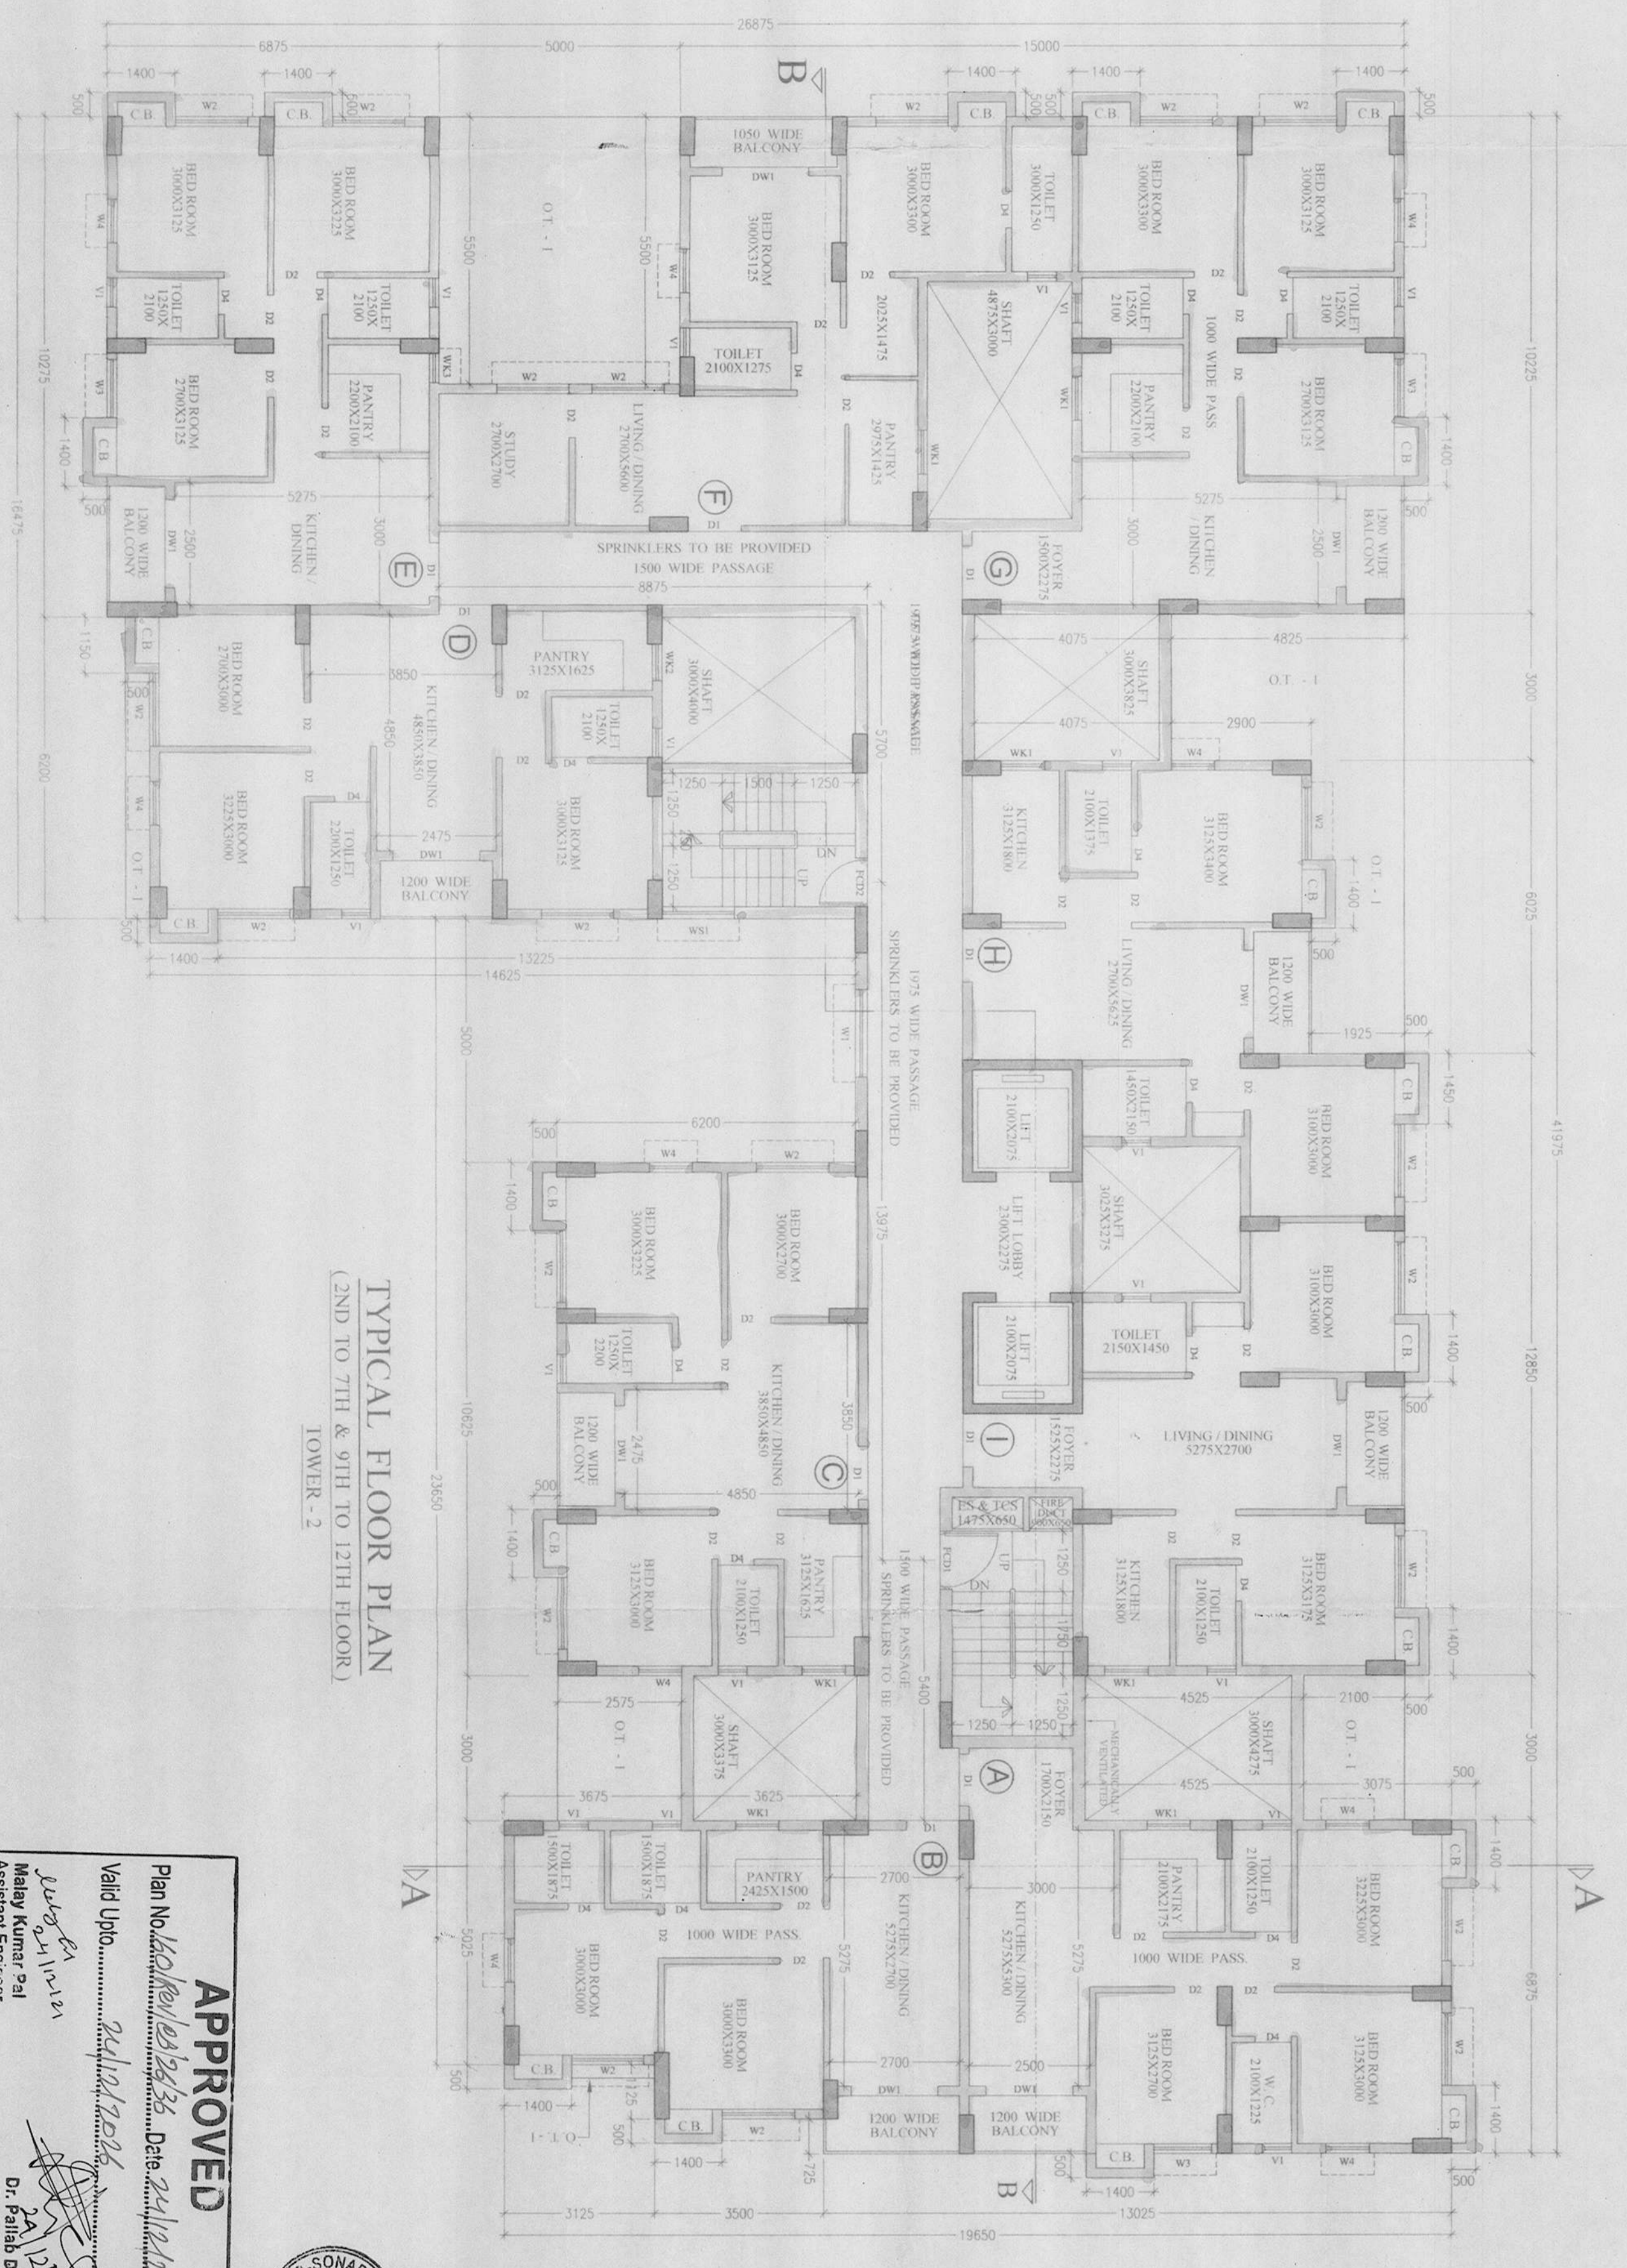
TYPICAL FLOOR PLAN
(2ND TO 7TH & 9TH TO 12TH FLOOR)
TOWER - 2

26875
6875
5000
15000
1400
1400
1400
1400
1400
1400

B
B
A
A

C.B.
W2
W4
W3
V1
D2
D4
D1
DW1
WK1
WK2
WK3
WS1
FCD1
FCD2

BED ROOM 3000X3125
BED ROOM 3000X3225
O.T. - I
1050 WIDE BALCONY
BED ROOM 3000X3125
BED ROOM 3000X3300
TOILET 3000X1250
BED ROOM 3000X3300
BED ROOM 3000X3125
TOILET 1250X 2100
TOILET 1250X 2100
TOILET 2100X1275
2025X1475
SHAFT 4875X3000
TOILET 1250X 2100
1000 WIDE PASS
TOILET 1250X 2100
BED ROOM 2700X3125
PANTRY 2200X2100
STUDY 2700X2700
LIVING / DINING 2700X5600
PANTRY 2975X1425
PANTRY 2200X2100
BED ROOM 2700X3125
1200 WIDE BALCONY
KITCHEN / DINING
E
F
SPRINKLERS TO BE PROVIDED
1500 WIDE PASSAGE
FOYER 1500X2275
G
KITCHEN / DINING
1200 WIDE BALCONY
5275
5275
3000
3000
2500
2500
5500
5500
10275
10225
16475
8875
1150
D
PANTRY 3125X1625
SHAFT 3000X4000
BED ROOM 2700X3000
KITCHEN / DINING 4850X3850
TOILET 1250X 2100
3850
4850
BED ROOM 3225X3000
TOILET 2200X1250
BED ROOM 3000X3125
2475
1200 WIDE BALCONY
O.T. - I
1250
1500
1250
DN
UP
4075
4825
SHAFT 3000X3825
O.T. - I
4075
2900
KITCHEN 3125X1800
TOILET 2100X1375
BED ROOM 3125X3400
O.T. - I
5700
6200
3000
6025
500
14625
13225
H
LIVING / DINING 2700X5625
1200 WIDE BALCONY
1925
1975 WIDE PASSAGE
SPRINKLERS TO BE PROVIDED
5000
W1
LIFT 2100X2075
TOILET 1450X2150
BED ROOM 3100X3000
1450
41975
6200
BED ROOM 3000X3225
BED ROOM 3000X2700
13975
SHAFT 3025X3275
LIFT LOBBY 2500X2275
BED ROOM 3100X3000
LIFT 2100X2075
TOILET 2150X1450
12850
TOILET 1250X 2200
KITCHEN / DINING 3850X4850
3850
10625
1200 WIDE BALCONY
2475
I
FOYER 1525X2275
LIVING / DINING 5275X2700
1200 WIDE BALCONY
C
4850
ES & TCS 1475X650
FIRE DUCT
23650
BED ROOM 3125X3000
PANTRY 3125X1625
TOILET 2100X1250
1500 WIDE PASSAGE
SPRINKLERS TO BE PROVIDED
KITCHEN 3125X1800
TOILET 2100X1250
BED ROOM 3125X3175
1750
5400
2575
O.T. - I
SHAFT 3000X3375
1250
1250
4525
SHAFT 3000X4275
MECHANICALLY VENTILATED
O.T. - I
2100
3675
3625
A
FOYER 1700X2150
4525
3075
TOILET 1500X1875
TOILET 1500X1875
PANTRY 2425X1500
B
2700
3000
PANTRY 2100X2175
TOILET 2100X1250
BED ROOM 3225X3000
5025
1000 WIDE PASS.
BED ROOM 3000X3000
BED ROOM 3000X3300
KITCHEN / DINING 5275X2700
KITCHEN / DINING 5275X3300
5275
5275
1000 WIDE PASS.
BED ROOM 3125X2700
W.C. 2100X1225
BED ROOM 3125X3000
6875
2700
2500
1200 WIDE BALCONY
1200 WIDE BALCONY
125
O.T. - I
725
3125
3500
19650
13025

APPROVED
Plan No. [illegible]/26/36 Date 24/12/20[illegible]
Valid Upto 24/12/2026
Malay Kumar Pal
Assistant Engineer
Dr. Pallab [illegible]
SONAR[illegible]